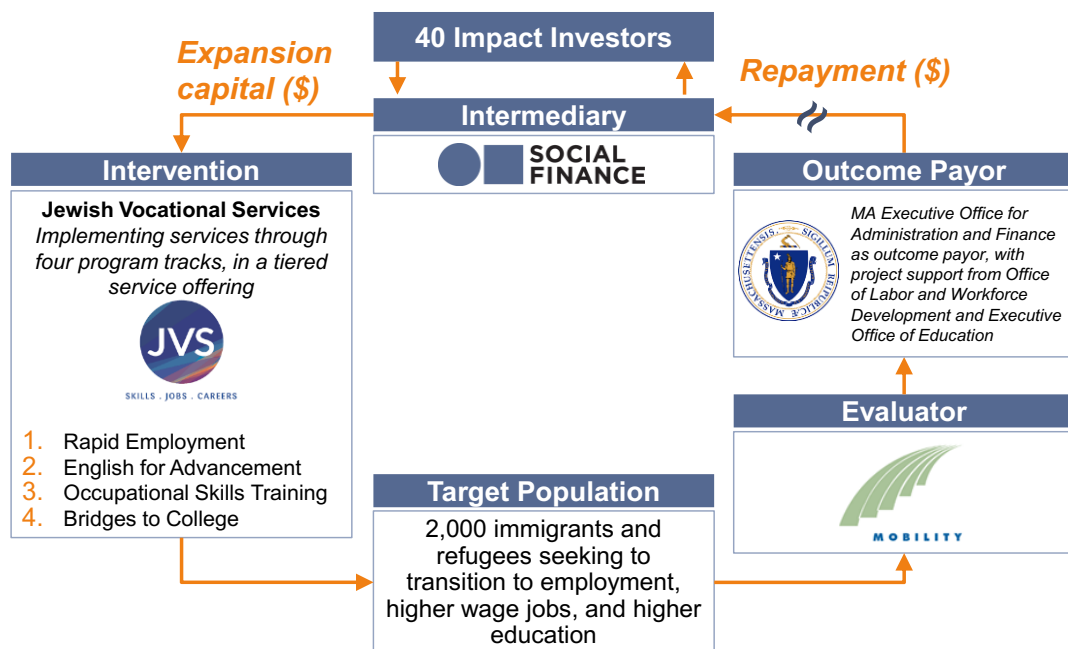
40 Impact Investors

Expansion capital ($)

Repayment ($)

Intermediary

SOCIAL FINANCE

Intervention

Jewish Vocational Services
*Implementing services through four program tracks, in a tiered service offering*

JVS
SKILLS . JOBS . CAREERS

1. Rapid Employment
2. English for Advancement
3. Occupational Skills Training
4. Bridges to College

Outcome Payor

SIGILLUM REIPUBLICÆ MASSACHUSETTENSIS

*MA Executive Office for Administration and Finance as outcome payor, with project support from Office of Labor and Workforce Development and Executive Office of Education*

Evaluator

MOBILITY

Target Population

2,000 immigrants and refugees seeking to transition to employment, higher wage jobs, and higher education